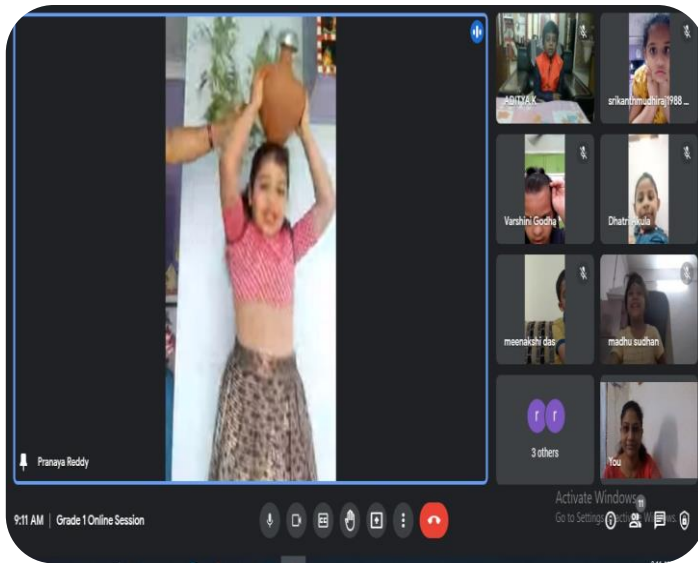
Pranaya Reddy

ADITYA K

srikanthmudhiraj1988 ...

Varshini Godha

Dhatri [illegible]kula

meenakshi das

madhu sudhan

r r

3 others

You

9:11 AM | Grade 1 Online Session

Activate Windows
Go to Settings to activate Windows.